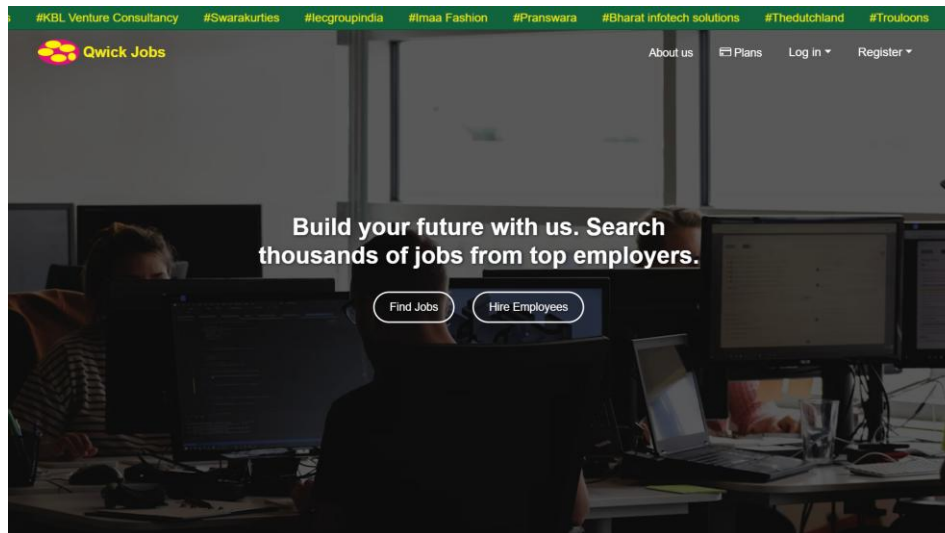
#KBL Venture Consultancy #Swarakurties #lecgroupindia #Imaa Fashion #Pranswara #Bharat infotech solutions #Thedutchland #Trouloons

Qwick Jobs

About us Plans Log in Register

Build your future with us. Search thousands of jobs from top employers.

Find Jobs Hire Employees